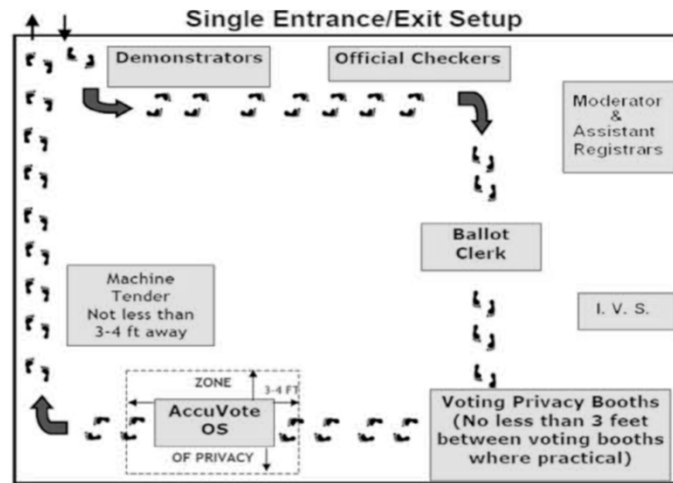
Single Entrance/Exit Setup

Demonstrators

Official Checkers

Moderator & Assistant Registrars

Ballot Clerk

Machine Tender Not less than 3-4 ft away

I. V. S.

ZONE

3-4 FT

AccuVote OS

OF PRIVACY

Voting Privacy Booths (No less than 3 feet between voting booths where practical)